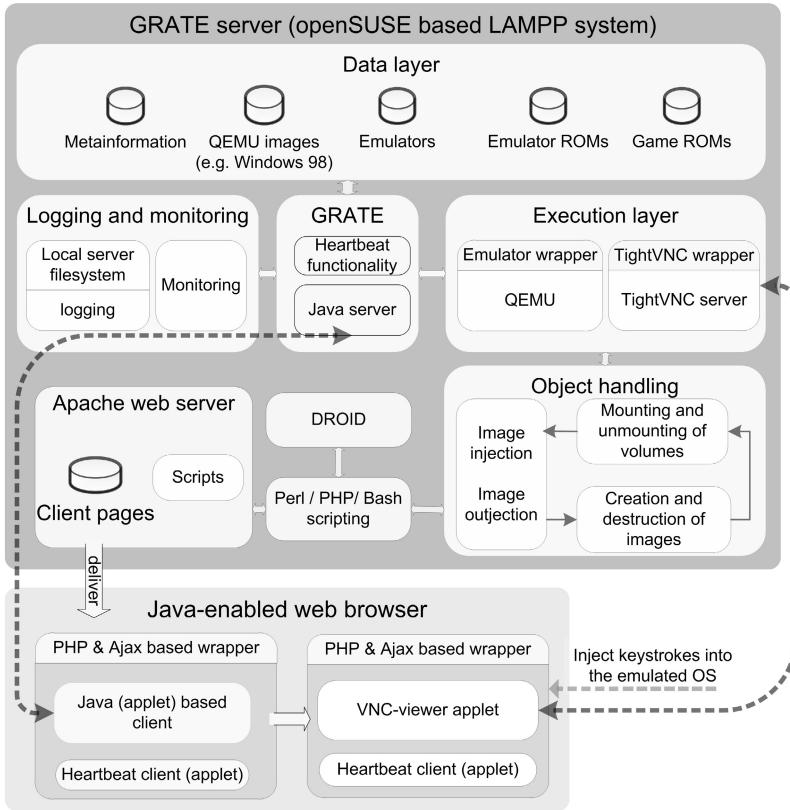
GRATE server (openSUSE based LAMPP system)

Data layer

Metainformation

QEMU images (e.g. Windows 98)

Emulators

Emulator ROMs

Game ROMs

Logging and monitoring

Local server filesystem

logging

Monitoring

GRATE

Heartbeat functionality

Java server

Execution layer

Emulator wrapper

QEMU

TightVNC wrapper

TightVNC server

Apache web server

Client pages

Scripts

DROID

Perl / PHP/ Bash scripting

Object handling

Image injection

Image outjection

Mounting and unmounting of volumes

Creation and destruction of images

deliver

Java-enabled web browser

PHP & Ajax based wrapper

Java (applet) based client

Heartbeat client (applet)

PHP & Ajax based wrapper

VNC-viewer applet

Heartbeat client (applet)

Inject keystrokes into the emulated OS